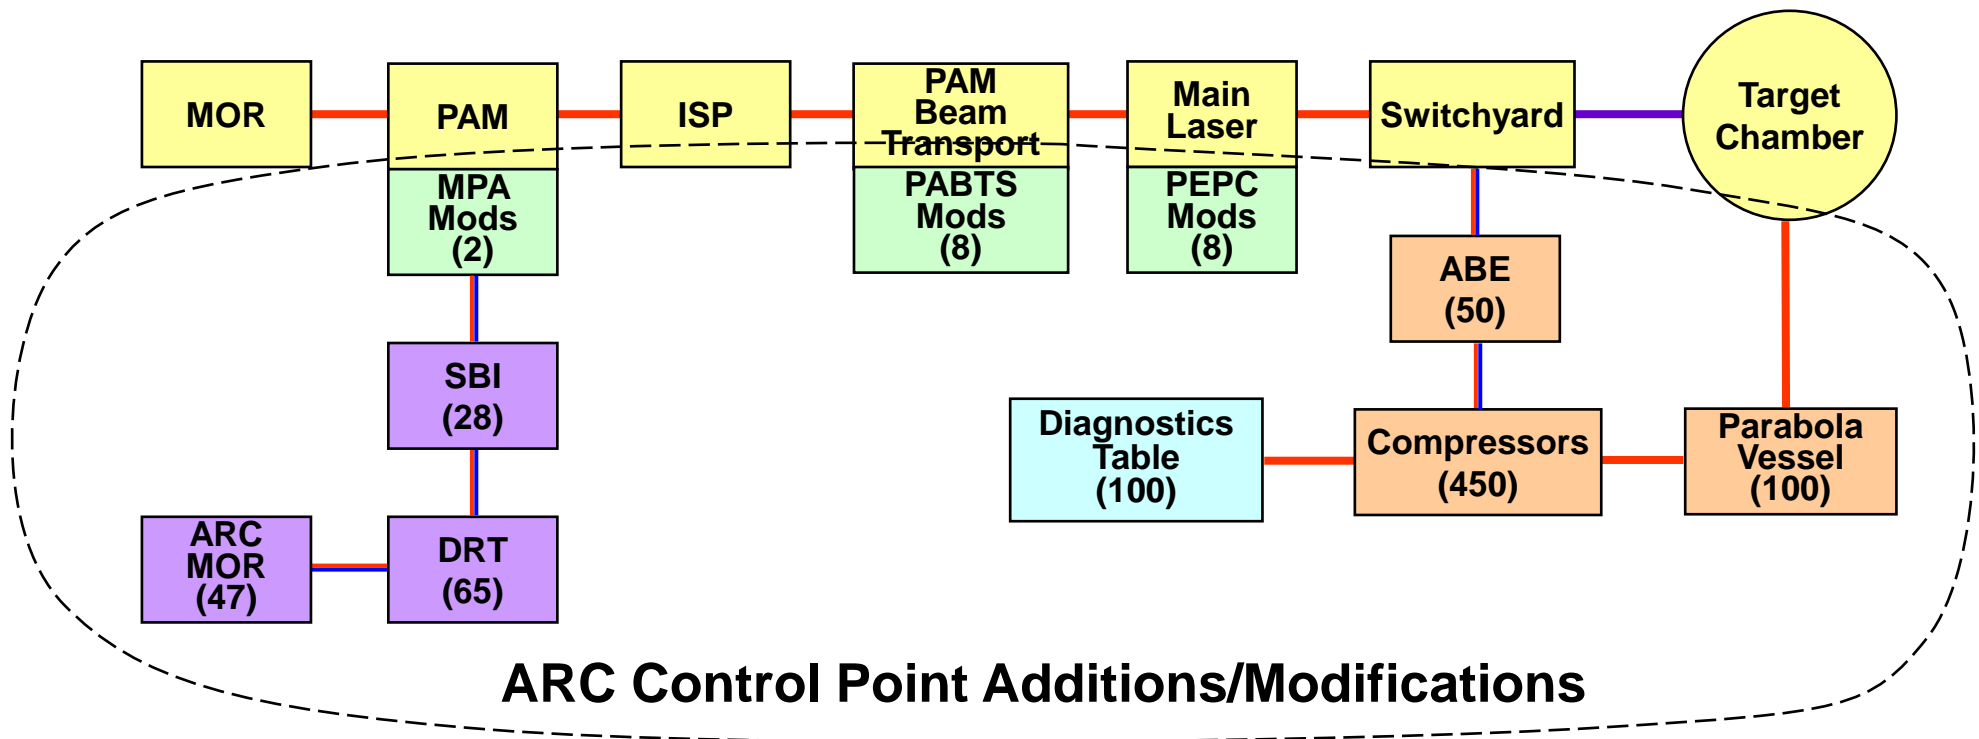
MOR

PAM

ISP

PAM Beam Transport

Main Laser

Switchyard

Target Chamber

MPA Mods (2)

PABTS Mods (8)

PEPC Mods (8)

ABE (50)

SBI (28)

Diagnostics Table (100)

Compressors (450)

Parabola Vessel (100)

ARC MOR (47)

DRT (65)

ARC Control Point Additions/Modifications